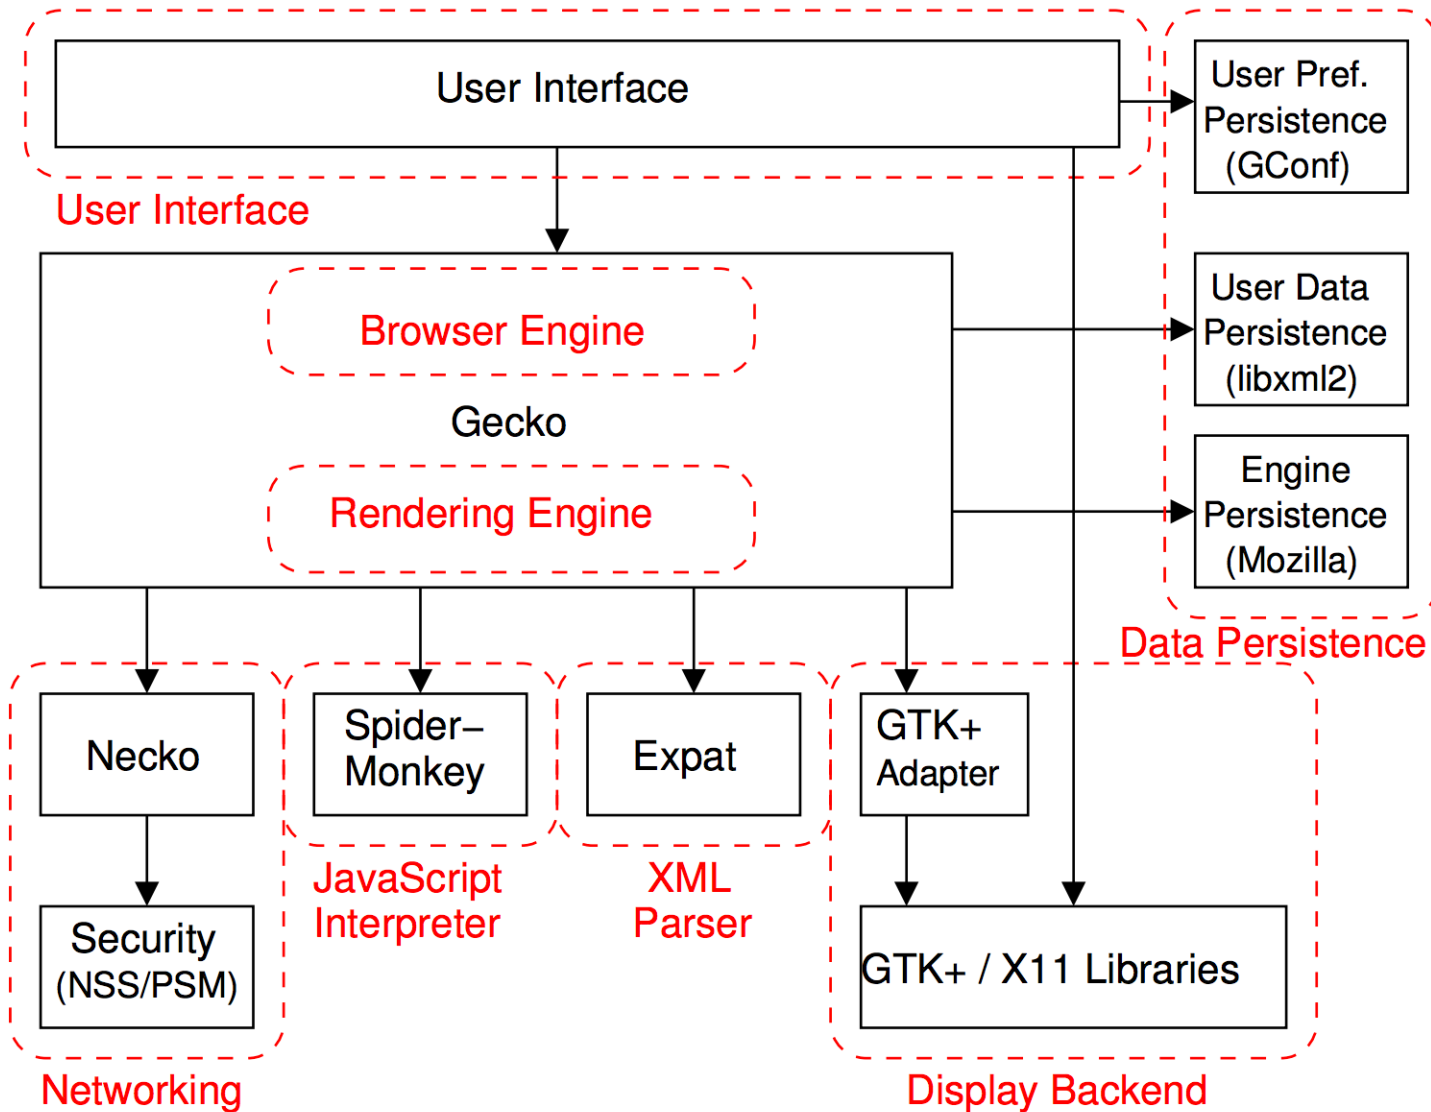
User Interface

User Interface

User Pref. Persistence (GConf)

Browser Engine

Gecko

Rendering Engine

User Data Persistence (libxml2)

Engine Persistence (Mozilla)

Data Persistence

Necko

Spider–Monkey

Expat

GTK+ Adapter

Security (NSS/PSM)

JavaScript Interpreter

XML Parser

GTK+ / X11 Libraries

Networking

Display Backend